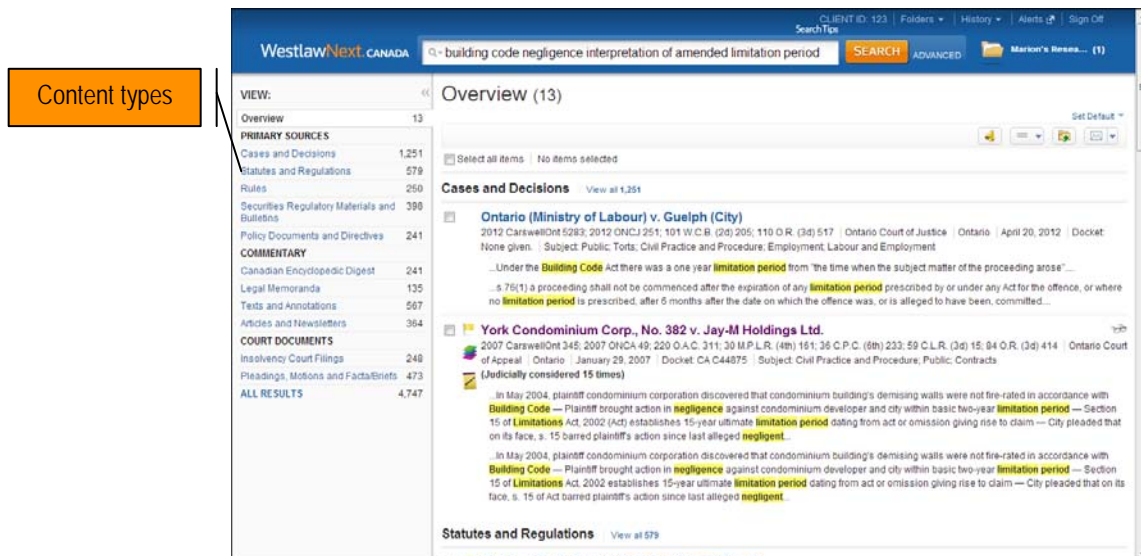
Content types

CLIENT ID: 123 | Folders ▾ | History ▾ | Alerts | Sign Off

Search Tips

WestlawNext CANADA

building code negligence interpretation of amended limitation period

SEARCH ADVANCED

Marion's Resea... (1)

VIEW:

| | |
|---|---|
| Overview | 13 |
| PRIMARY SOURCES | |
| Cases and Decisions | 1,251 |
| Statutes and Regulations | 579 |
| Rules | 250 |
| Securities Regulatory Materials and Bulletins | 398 |
| Policy Documents and Directives | 241 |
| COMMENTARY | |
| Canadian Encyclopedic Digest | 241 |
| Legal Memoranda | 135 |
| Texts and Annotations | 567 |
| Articles and Newsletters | 364 |
| COURT DOCUMENTS | |
| Insolvency Court Filings | 248 |
| Pleadings, Motions and Facta/Briefs | 473 |
| ALL RESULTS | 4,747 |

Overview (13)

Set Default

Select all items | No items selected

Cases and Decisions View all 1,251

Ontario (Ministry of Labour) v. Guelph (City)

2012 CarswellOnt 5283; 2012 ONCJ 251; 101 W.C.B. (2d) 205; 110 O.R. (3d) 517 | Ontario Court of Justice | Ontario | April 20, 2012 | Docket: None given. | Subject: Public; Torts; Civil Practice and Procedure; Employment; Labour and Employment

...Under the Building Code Act there was a one year limitation period from "the time when the subject matter of the proceeding arose"...

...s 76(1) a proceeding shall not be commenced after the expiration of any limitation period prescribed by or under any Act for the offence, or where no limitation period is prescribed, after 6 months after the date on which the offence was, or is alleged to have been, committed...

York Condominium Corp., No. 382 v. Jay-M Holdings Ltd.

2007 CarswellOnt 345; 2007 ONCA 49; 220 O.A.C. 311; 30 M.P.L.R. (4th) 161; 36 C.P.C. (6th) 233; 59 C.L.R. (3d) 15; 84 O.R. (3d) 414 | Ontario Court of Appeal | Ontario | January 29, 2007 | Docket: CA C44875 | Subject: Civil Practice and Procedure; Public; Contracts

(Judicially considered 15 times)

...In May 2004, plaintiff condominium corporation discovered that condominium building's demising walls were not fire-rated in accordance with Building Code — Plaintiff brought action in negligence against condominium developer and city within basic two-year limitation period — Section 15 of Limitations Act, 2002 (Act) establishes 15-year ultimate limitation period dating from act or omission giving rise to claim — City pleaded that on its face, s. 15 barred plaintiff's action since last alleged negligent...

...In May 2004, plaintiff condominium corporation discovered that condominium building's demising walls were not fire-rated in accordance with Building Code — Plaintiff brought action in negligence against condominium developer and city within basic two-year limitation period — Section 15 of Limitations Act, 2002 establishes 15-year ultimate limitation period dating from act or omission giving rise to claim — City pleaded that on its face, s. 15 of Act barred plaintiff's action since last alleged negligent...

Statutes and Regulations View all 579